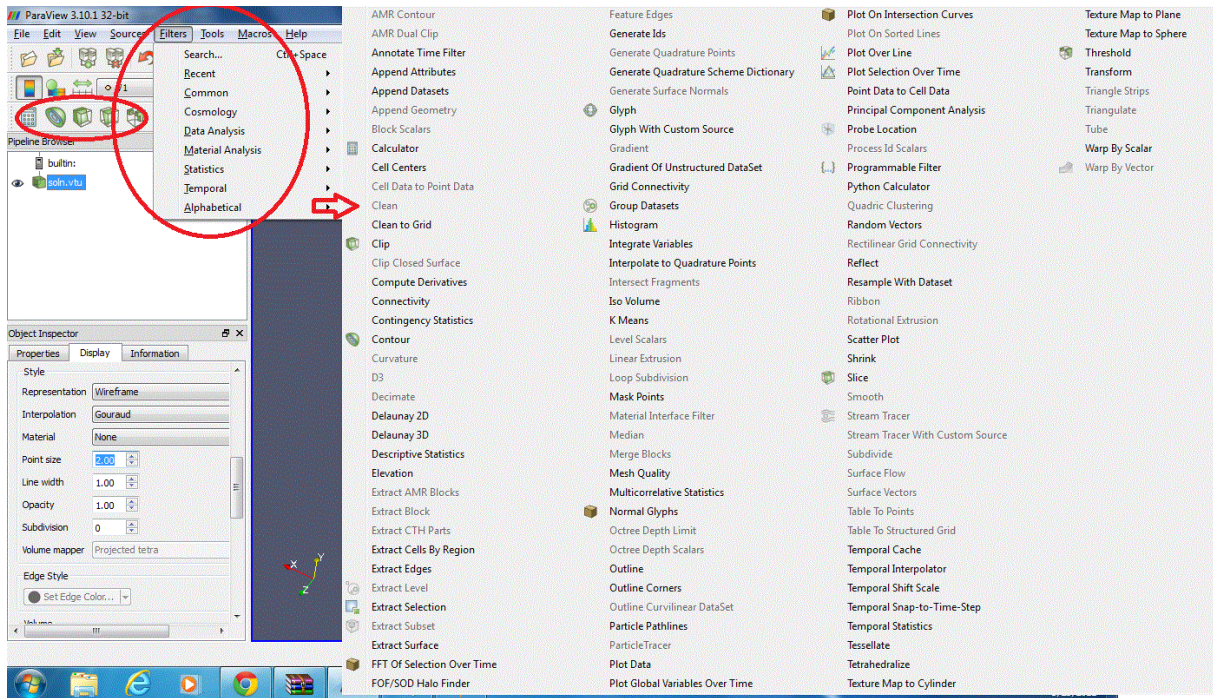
ParaView 3.10.1 32-bit

File Edit View Sources Filters Tools Macros Help

Search... Ctrl+Space
Recent
Common
Cosmology
Data Analysis
Material Analysis
Statistics
Temporal
Alphabetical

Pipeline Browser
builtin:
soln.vtu

Object Inspector
Properties Display Information
Style
Representation Wireframe
Interpolation Gouraud
Material None
Point size 2.00
Line width 1.00
Opacity 1.00
Subdivision 0
Volume mapper Projected tetra
Edge Style
Set Edge Color...

AMR Contour
AMR Dual Clip
Annotate Time Filter
Append Attributes
Append Datasets
Append Geometry
Block Scalars
Calculator
Cell Centers
Cell Data to Point Data
Clean
Clean to Grid
Clip
Clip Closed Surface
Compute Derivatives
Connectivity
Contingency Statistics
Contour
Curvature
D3
Decimate
Delaunay 2D
Delaunay 3D
Descriptive Statistics
Elevation
Extract AMR Blocks
Extract Block
Extract CTH Parts
Extract Cells By Region
Extract Edges
Extract Level
Extract Selection
Extract Subset
Extract Surface
FFT Of Selection Over Time
FOF/SOD Halo Finder

Feature Edges
Generate Ids
Generate Quadrature Points
Generate Quadrature Scheme Dictionary
Generate Surface Normals
Glyph
Glyph With Custom Source
Gradient
Gradient Of Unstructured DataSet
Grid Connectivity
Group Datasets
Histogram
Integrate Variables
Interpolate to Quadrature Points
Intersect Fragments
Iso Volume
K Means
Level Scalars
Linear Extrusion
Loop Subdivision
Mask Points
Material Interface Filter
Median
Merge Blocks
Mesh Quality
Multicorrelative Statistics
Normal Glyphs
Octree Depth Limit
Octree Depth Scalars
Outline
Outline Corners
Outline Curvilinear DataSet
Particle Pathlines
ParticleTracer
Plot Data
Plot Global Variables Over Time

Plot On Intersection Curves
Plot On Sorted Lines
Plot Over Line
Plot Selection Over Time
Point Data to Cell Data
Principal Component Analysis
Probe Location
Process Id Scalars
Programmable Filter
Python Calculator
Quadric Clustering
Random Vectors
Rectilinear Grid Connectivity
Reflect
Resample With Dataset
Ribbon
Rotational Extrusion
Scatter Plot
Shrink
Slice
Smooth
Stream Tracer
Stream Tracer With Custom Source
Subdivide
Surface Flow
Surface Vectors
Table To Points
Table To Structured Grid
Temporal Cache
Temporal Interpolator
Temporal Shift Scale
Temporal Snap-to-Time-Step
Temporal Statistics
Tessellate
Tetrahedralize
Texture Map to Cylinder

Texture Map to Plane
Texture Map to Sphere
Threshold
Transform
Triangle Strips
Triangulate
Tube
Warp By Scalar
Warp By Vector